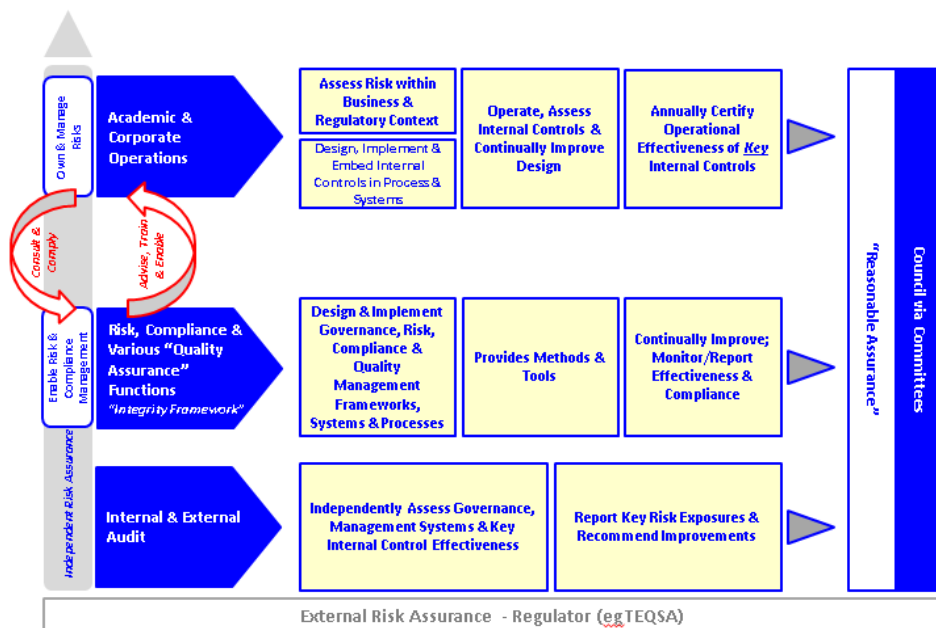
Own & Manage Risks

Academic & Corporate Operations

Assess Risk within Business & Regulatory Context

Design, Implement & Embed Internal Controls in Process & Systems

Operate, Assess Internal Controls & Continually Improve Design

Annually Certify Operational Effectiveness of *Key* Internal Controls

Consult & Comply

Advise, Train & Enable

Enable Risk & Compliance Management

Risk, Compliance & Various "Quality Assurance" Functions
*"Integrity Framework"*

Design & Implement Governance, Risk, Compliance & Quality Management Frameworks, Systems & Processes

Provides Methods & Tools

Continually Improve; Monitor/Report Effectiveness & Compliance

Independent Risk Assurance

Internal & External Audit

Independently Assess Governance, Management Systems & Key Internal Control Effectiveness

Report Key Risk Exposures & Recommend Improvements

"Reasonable Assurance"

Council via Committees

External Risk Assurance - Regulator (egTEQSA)